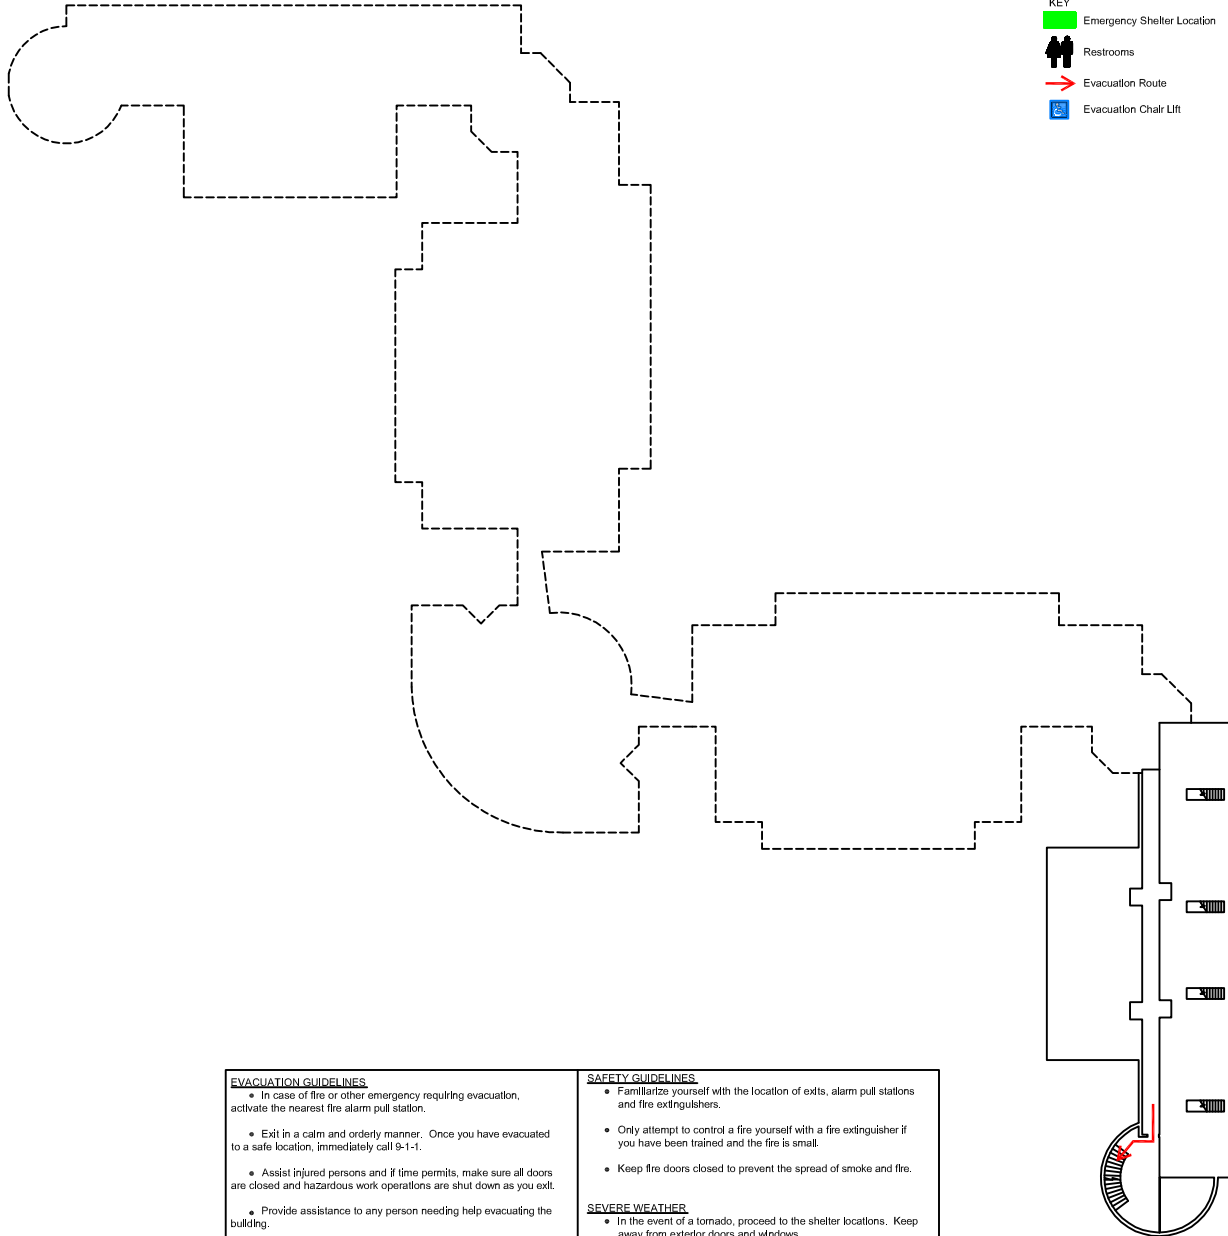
KEY
Emergency Shelter Location
Restrooms
Evacuation Route
Evacuation Chair Lift

EVACUATION GUIDELINES
• In case of fire or other emergency requiring evacuation, activate the nearest fire alarm pull station.

• Exit in a calm and orderly manner. Once you have evacuated to a safe location, immediately call 9-1-1.

• Assist injured persons and if time permits, make sure all doors are closed and hazardous work operations are shut down as you exit.

• Provide assistance to any person needing help evacuating the building.

SAFETY GUIDELINES
• Familiarize yourself with the location of exits, alarm pull stations and fire extinguishers.

• Only attempt to control a fire yourself with a fire extinguisher if you have been trained and the fire is small.

• Keep fire doors closed to prevent the spread of smoke and fire.

SEVERE WEATHER
• In the event of a tornado, proceed to the shelter locations. Keep away from exterior doors and windows.